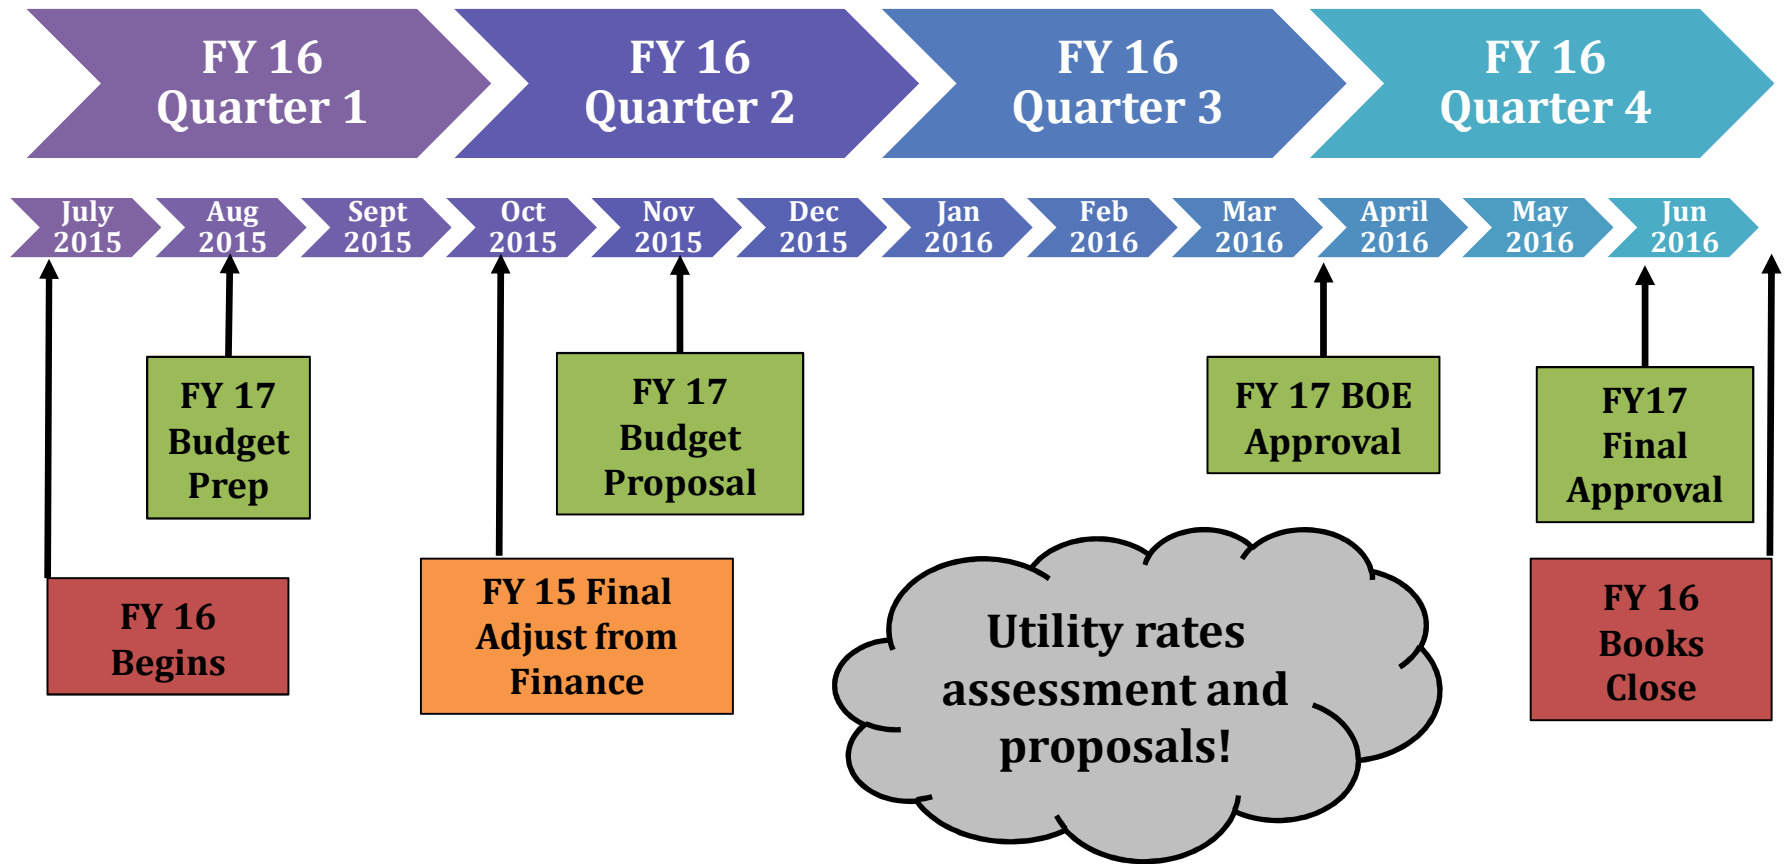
FY 16 Quarter 1

FY 16 Quarter 2

FY 16 Quarter 3

FY 16 Quarter 4

July 2015

Aug 2015

Sept 2015

Oct 2015

Nov 2015

Dec 2015

Jan 2016

Feb 2016

Mar 2016

April 2016

May 2016

Jun 2016

FY 17 Budget Prep

FY 17 Budget Proposal

FY 17 BOE Approval

FY17 Final Approval

FY 16 Begins

FY 15 Final Adjust from Finance

Utility rates assessment and proposals!

FY 16 Books Close